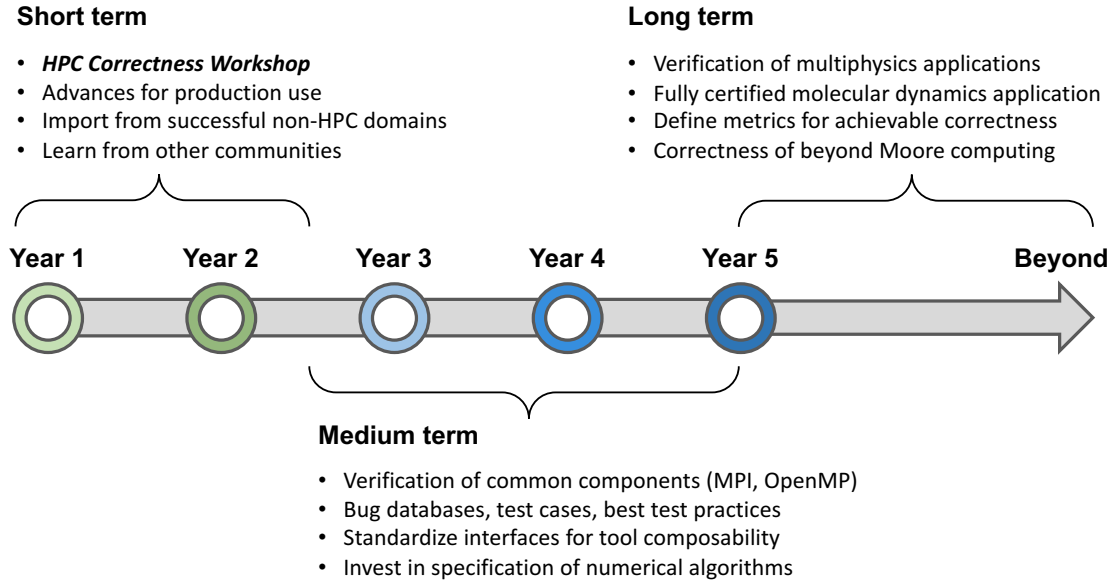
**Short term**

- *HPC Correctness Workshop*
- Advances for production use
- Import from successful non-HPC domains
- Learn from other communities

**Long term**

- Verification of multiphysics applications
- Fully certified molecular dynamics application
- Define metrics for achievable correctness
- Correctness of beyond Moore computing

Year 1 Year 2 Year 3 Year 4 Year 5 Beyond

**Medium term**

- Verification of common components (MPI, OpenMP)
- Bug databases, test cases, best test practices
- Standardize interfaces for tool composability
- Invest in specification of numerical algorithms